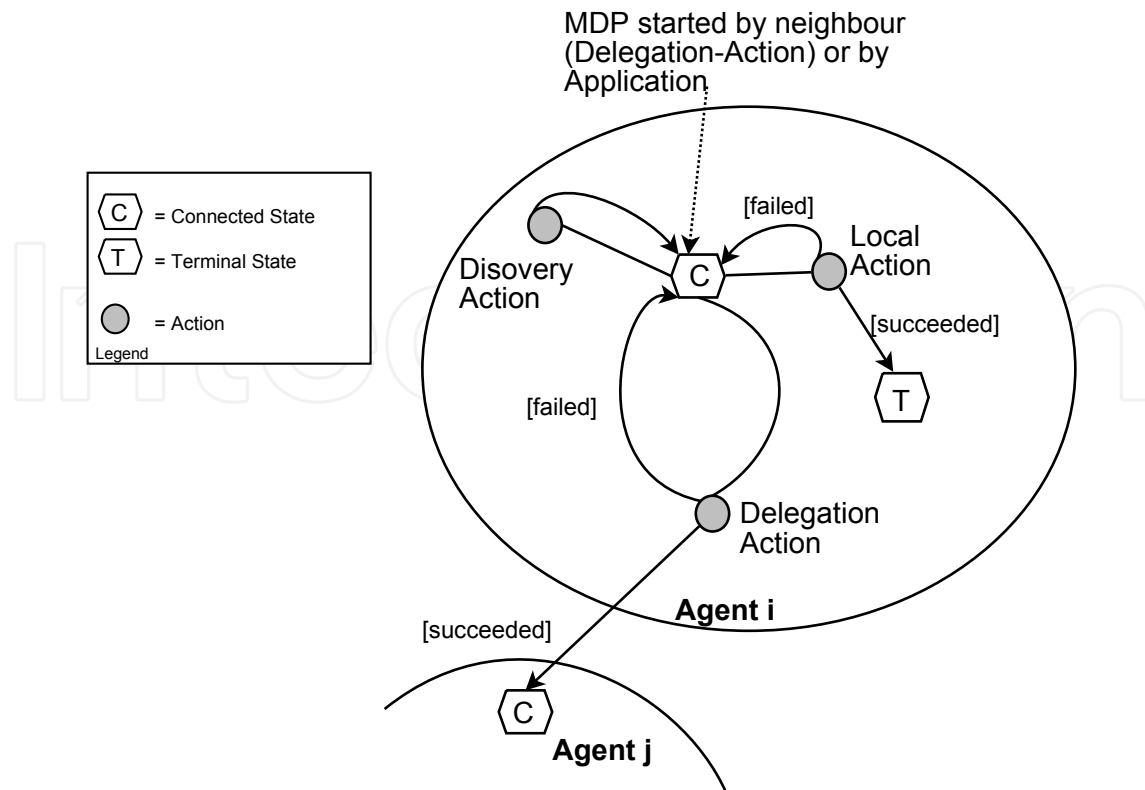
MDP started by neighbour (Delegation-Action) or by Application

C = Connected State
T = Terminal State
= Action
Legend

[failed]

Disovery Action

C

Local Action

[succeeded]

T

[failed]

Delegation Action

Agent i

[succeeded]

C

Agent j